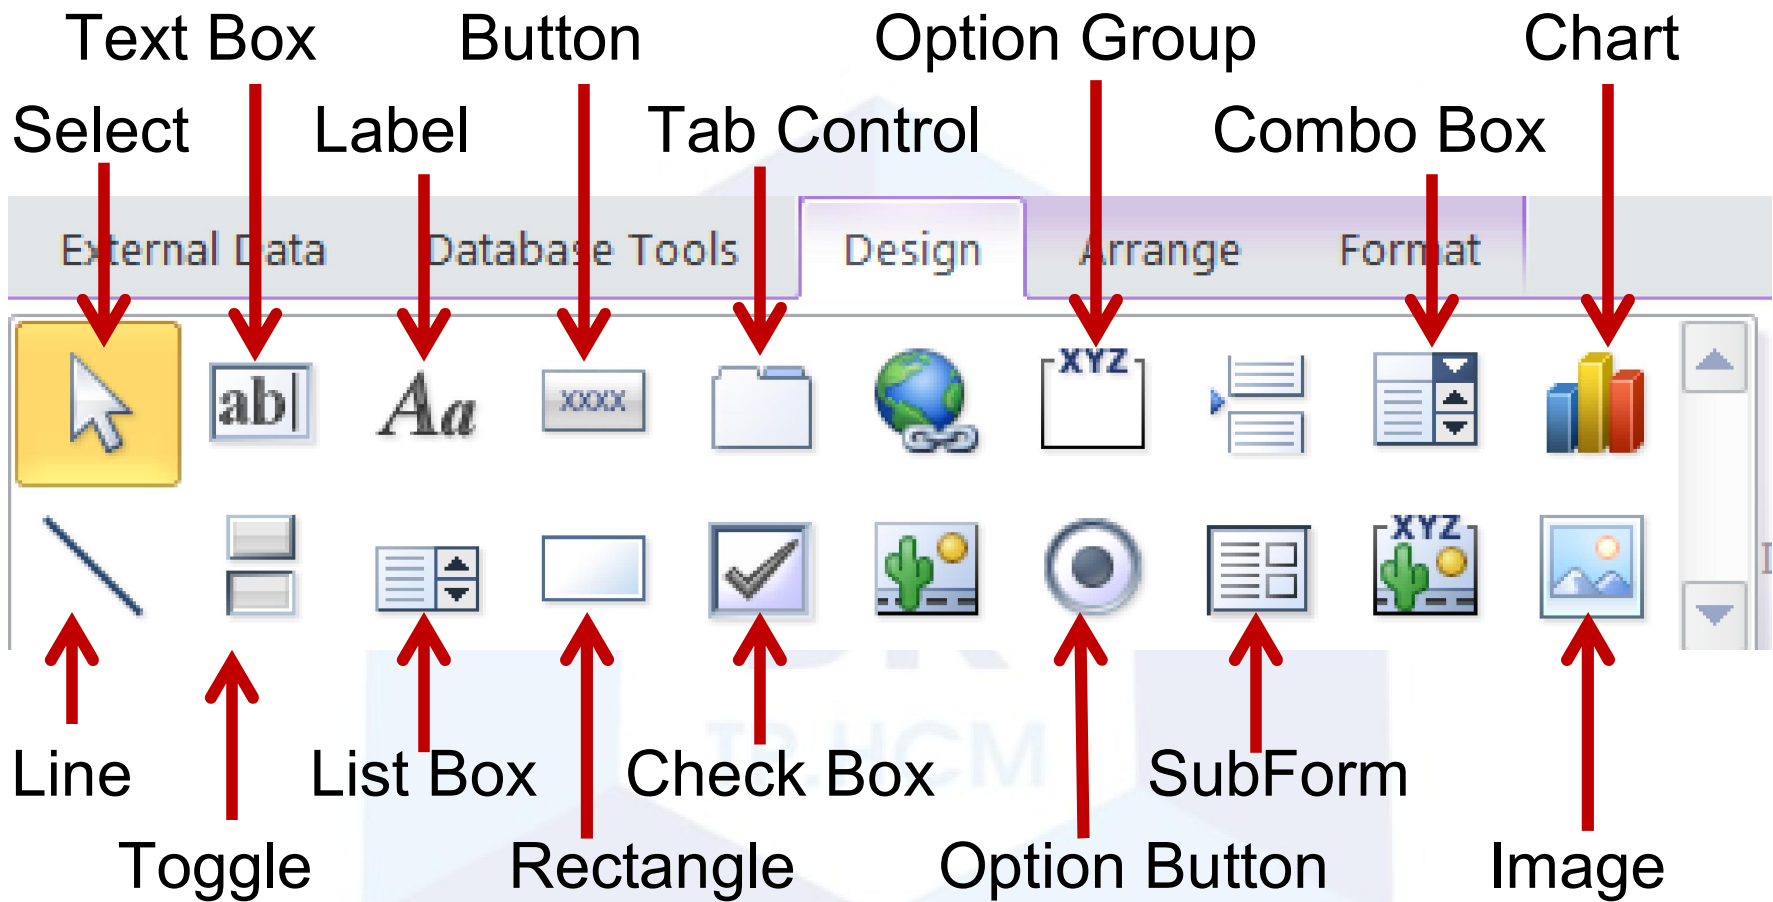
Text Box Button Option Group Chart

Select Label Tab Control Combo Box

External Data Database Tools Design Arrange Format

ab| Aa XXXX XYZ XYZ

Line List Box Check Box SubForm

Toggle Rectangle Option Button Image